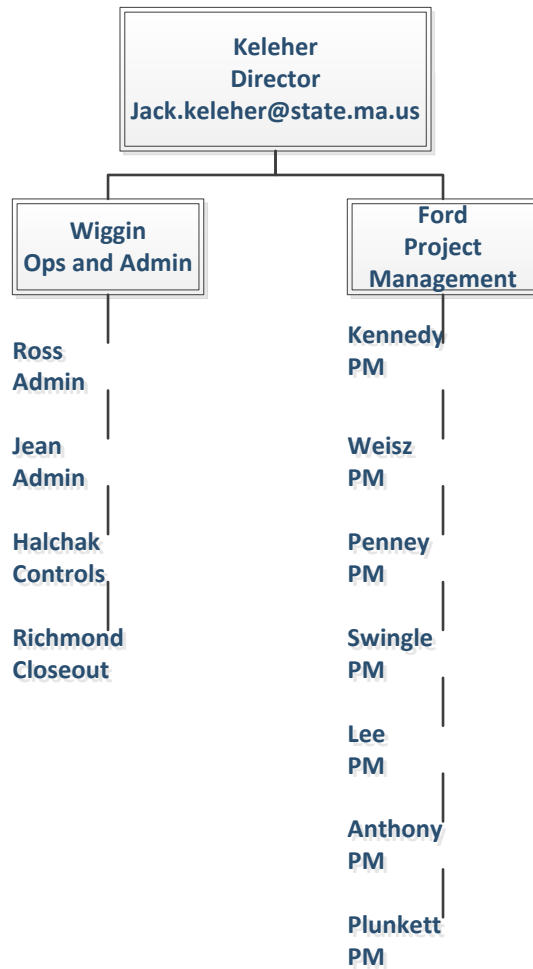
Keleher
Director
Jack.keleher@state.ma.us

Wiggin
Ops and Admin

Ross
Admin

Jean
Admin

Halchak
Controls

Richmond
Closeout

Ford
Project
Management

Kennedy
PM

Weisz
PM

Penney
PM

Swingle
PM

Lee
PM

Anthony
PM

Plunkett
PM